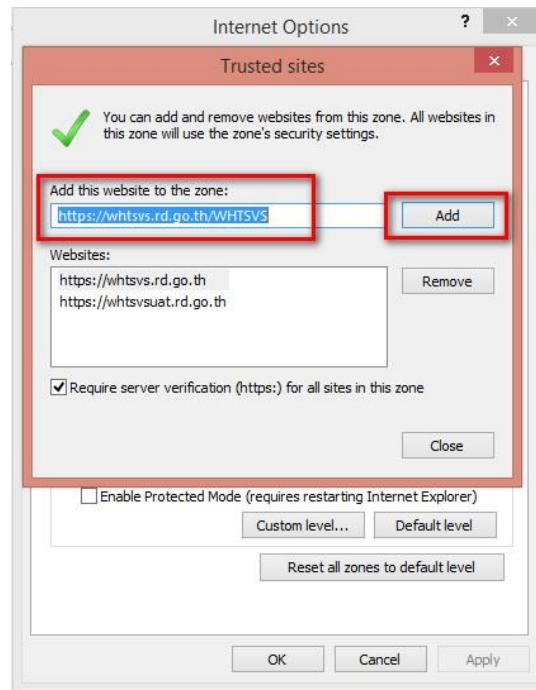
Internet Options

?

×

Trusted sites

×

You can add and remove websites from this zone. All websites in this zone will use the zone's security settings.

Add this website to the zone:

https://whtsvs.rd.go.th/WHTSVS

Add

Websites:

https://whtsvs.rd.go.th
https://whtsvsuat.rd.go.th

Remove

Require server verification (https:) for all sites in this zone

Close

Enable Protected Mode (requires restarting Internet Explorer)

Custom level...

Default level

Reset all zones to default level

OK

Cancel

Apply